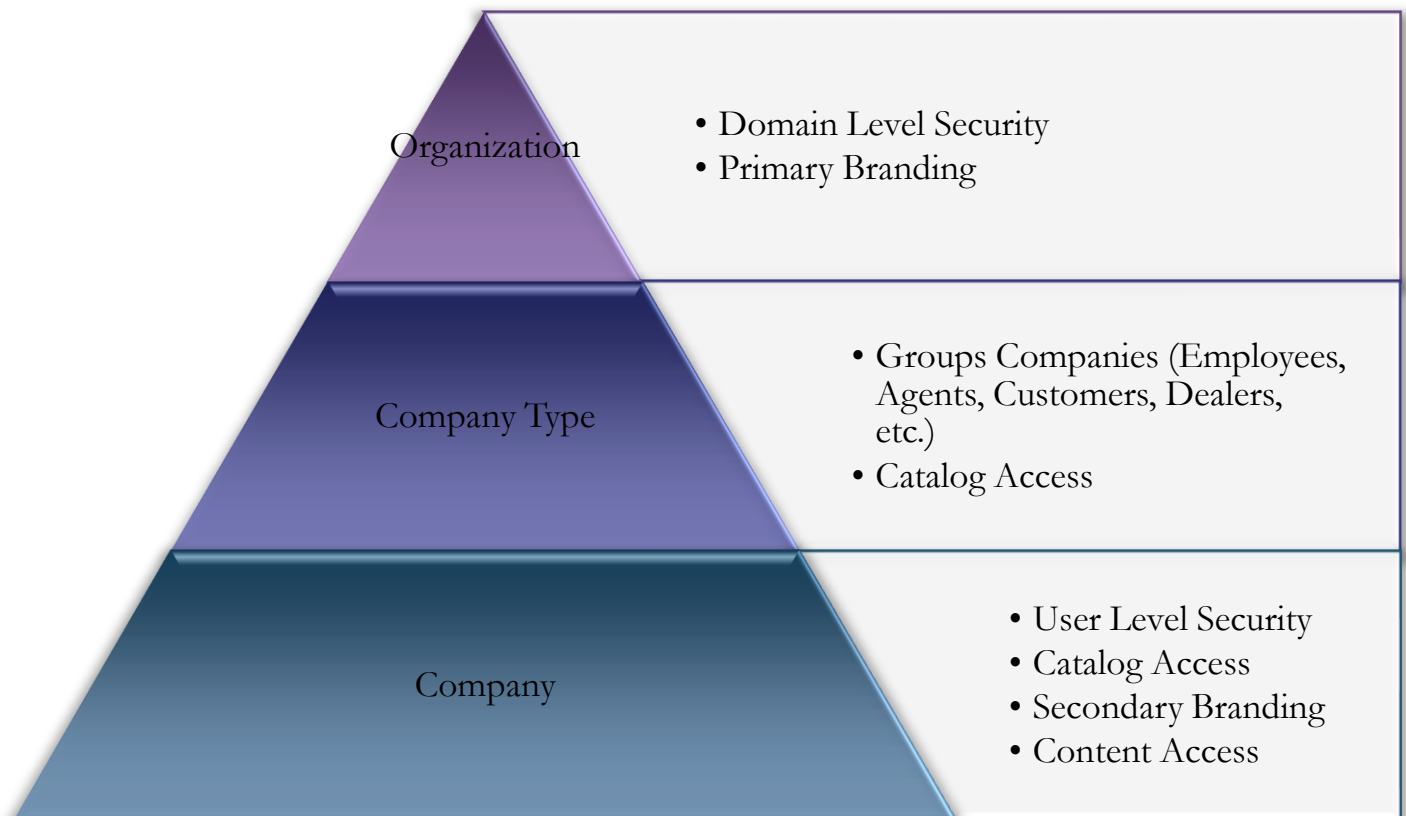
Organization

• Domain Level Security
• Primary Branding

Company Type

• Groups Companies (Employees, Agents, Customers, Dealers, etc.)
• Catalog Access

Company

• User Level Security
• Catalog Access
• Secondary Branding
• Content Access